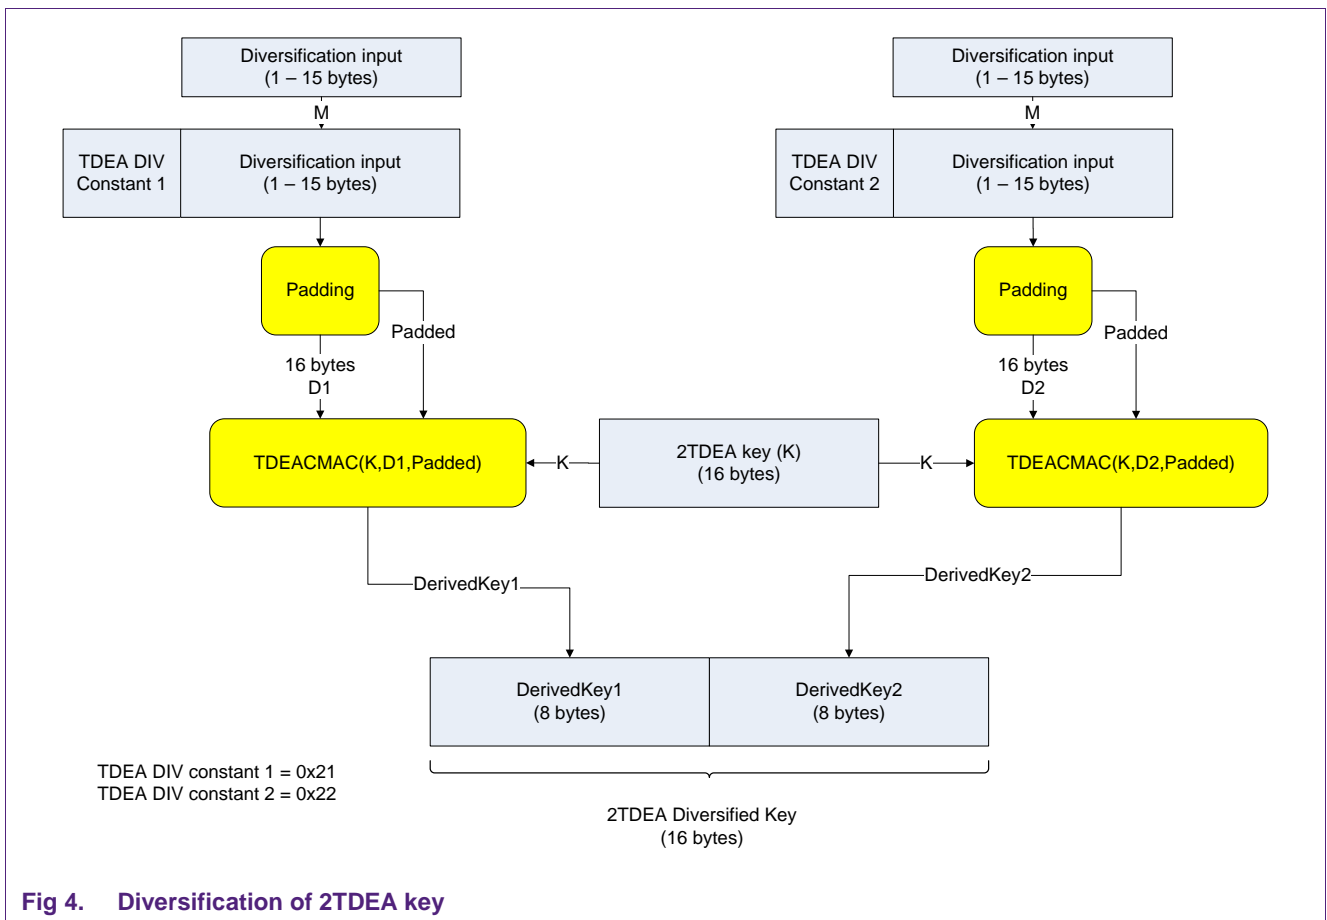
Diversification input
(1 – 15 bytes)

M

TDEA DIV Constant 1

Diversification input
(1 – 15 bytes)

Padding

Padded

16 bytes
D1

TDEACMAC(K,D1,Padded)

K

Diversification input
(1 – 15 bytes)

M

TDEA DIV Constant 2

Diversification input
(1 – 15 bytes)

Padding

Padded

16 bytes
D2

TDEACMAC(K,D2,Padded)

K

2TDEA key (K)
(16 bytes)

DerivedKey1

DerivedKey2

DerivedKey1
(8 bytes)

DerivedKey2
(8 bytes)

TDEA DIV constant 1 = 0x21
TDEA DIV constant 2 = 0x22

2TDEA Diversified Key
(16 bytes)

Fig 4. Diversification of 2TDEA key